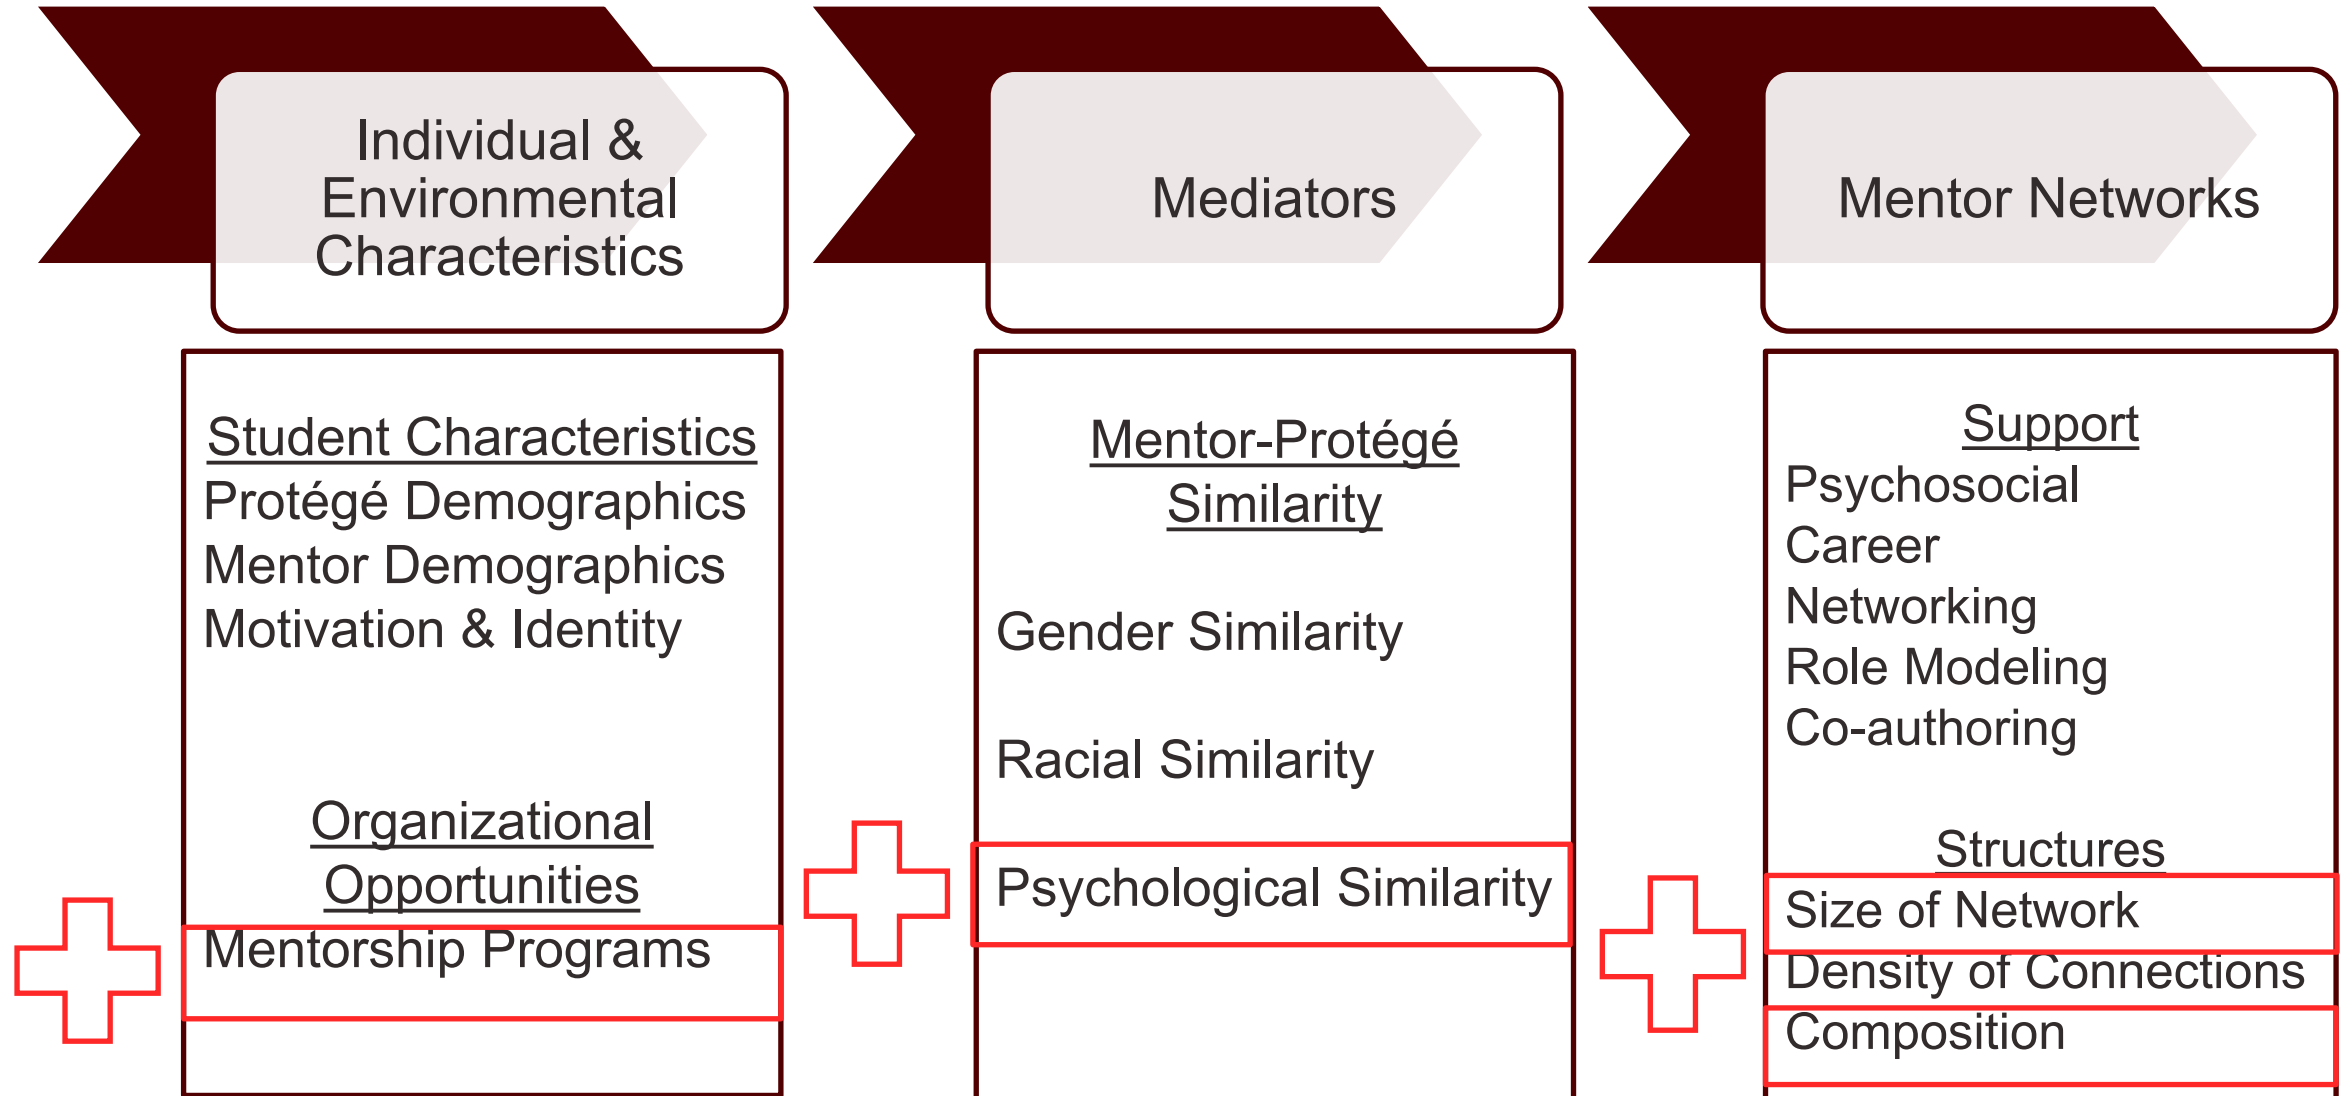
Individual & Environmental Characteristics

Student Characteristics
Protégé Demographics
Mentor Demographics
Motivation & Identity

Organizational Opportunities
Mentorship Programs

Mediators

Mentor-Protégé Similarity

Gender Similarity

Racial Similarity

Psychological Similarity

Mentor Networks

Support
Psychosocial
Career
Networking
Role Modeling
Co-authoring

Structures
Size of Network
Density of Connections
Composition